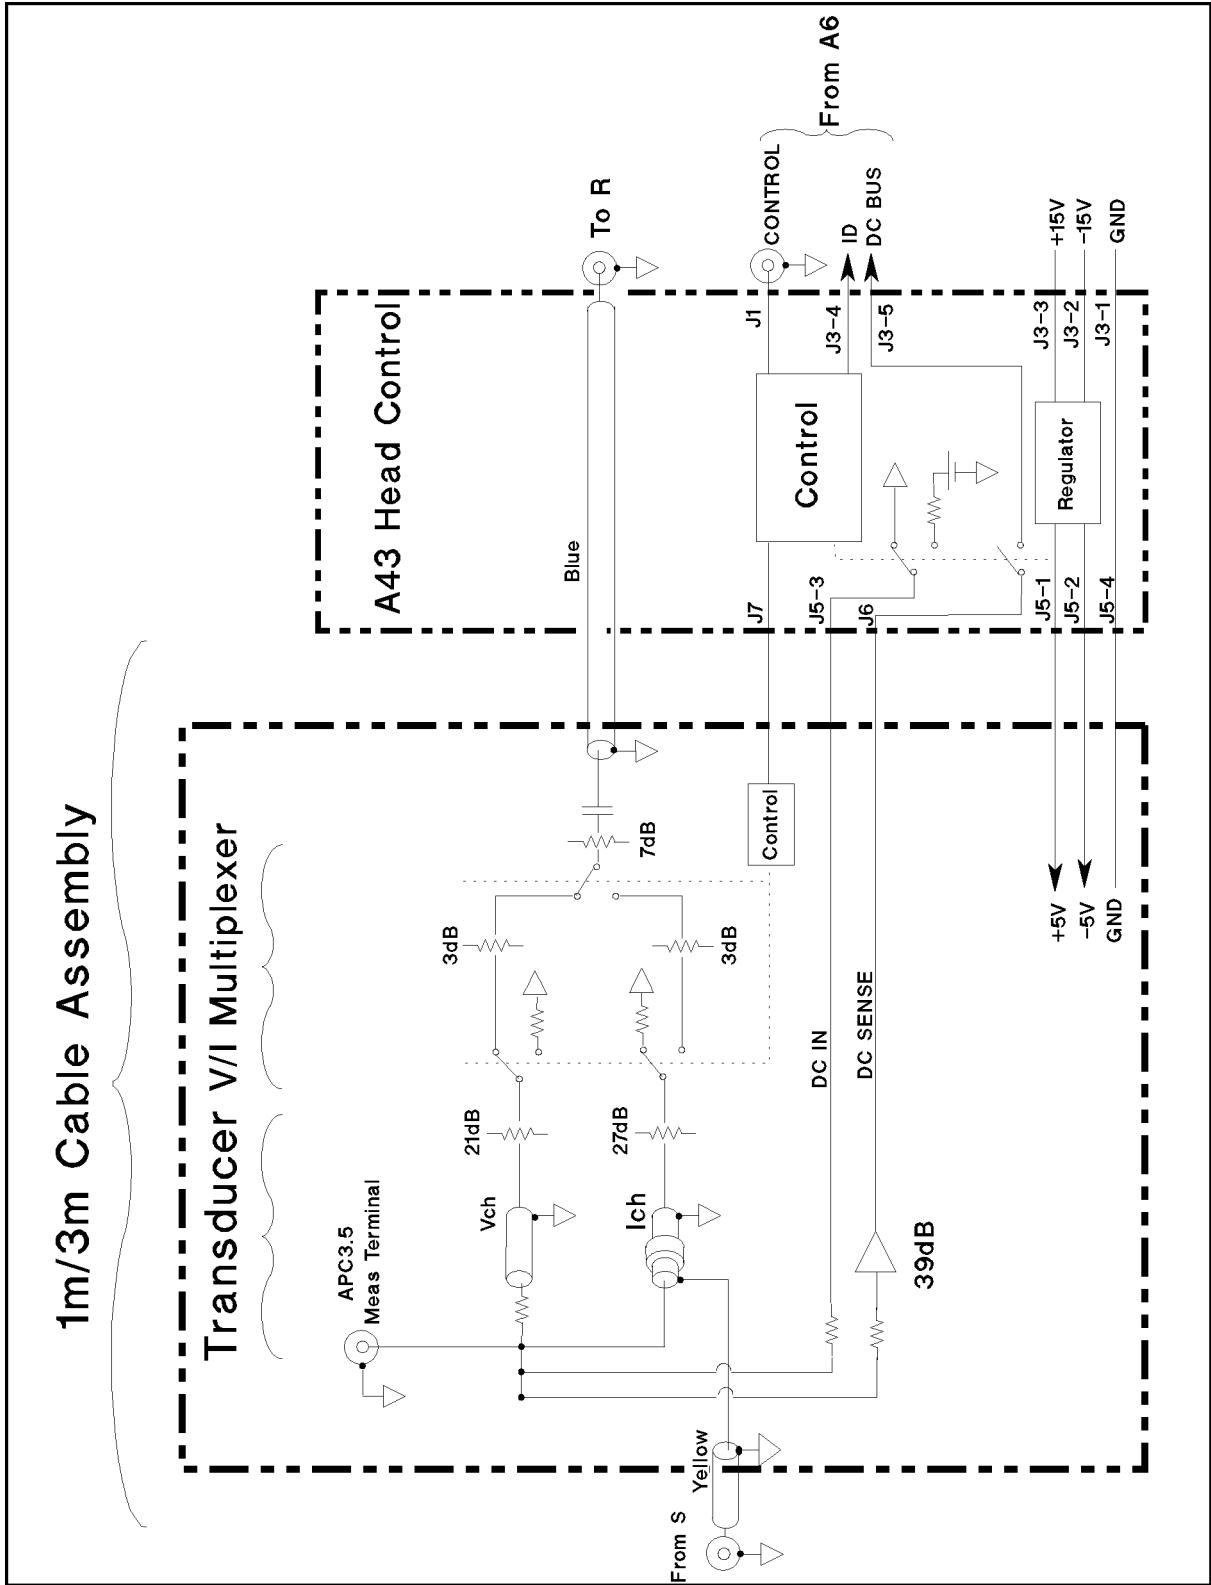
1m/3m Cable Assembly

Transducer V/I Multiplexer

A43 Head Control

From A6

To R

CONTROL

ID

DC BUS

+15V

-15V

GND

J1

J3-4

J3-5

J3-3

J3-2

J3-1

Control

Regulator

Blue

J7

J5-3

J6

J5-1

J5-2

J5-4

Control

7dB

3dB

3dB

21dB

27dB

DC IN

DC SENSE

+5V

-5V

GND

APC3.5
Meas Terminal

Vch

Ich

39dB

Yellow

From S